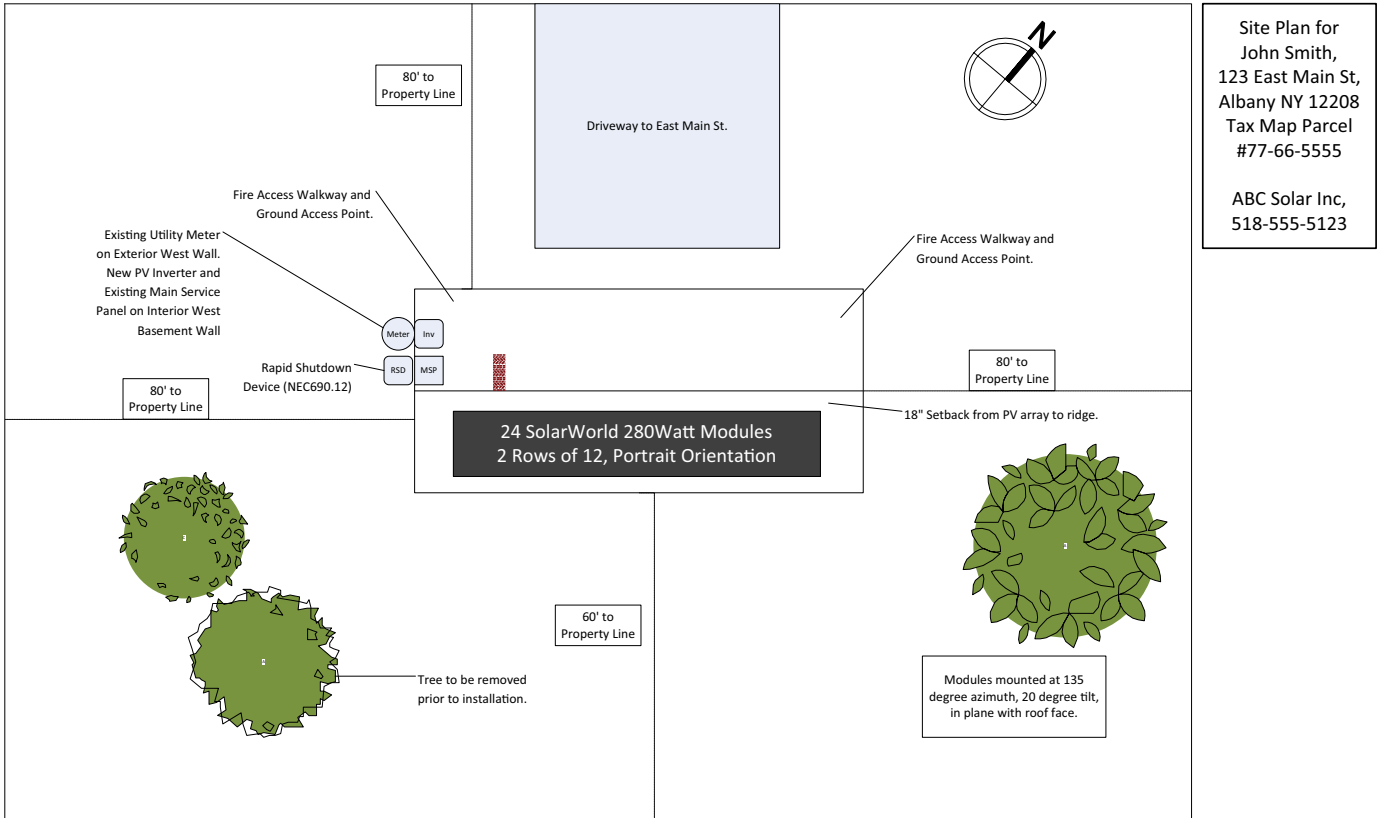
80' to Property Line

Driveway to East Main St.

N

Site Plan for John Smith, 123 East Main St, Albany NY 12208 Tax Map Parcel #77-66-5555

ABC Solar Inc, 518-555-5123

Fire Access Walkway and Ground Access Point.

Existing Utility Meter on Exterior West Wall. New PV Inverter and Existing Main Service Panel on Interior West Basement Wall

Fire Access Walkway and Ground Access Point.

Meter

Inv

Rapid Shutdown Device (NEC690.12)

RSD

MSP

80' to Property Line

80' to Property Line

18" Setback from PV array to ridge.

24 SolarWorld 280Watt Modules
2 Rows of 12, Portrait Orientation

60' to Property Line

Tree to be removed prior to installation.

Modules mounted at 135 degree azimuth, 20 degree tilt, in plane with roof face.